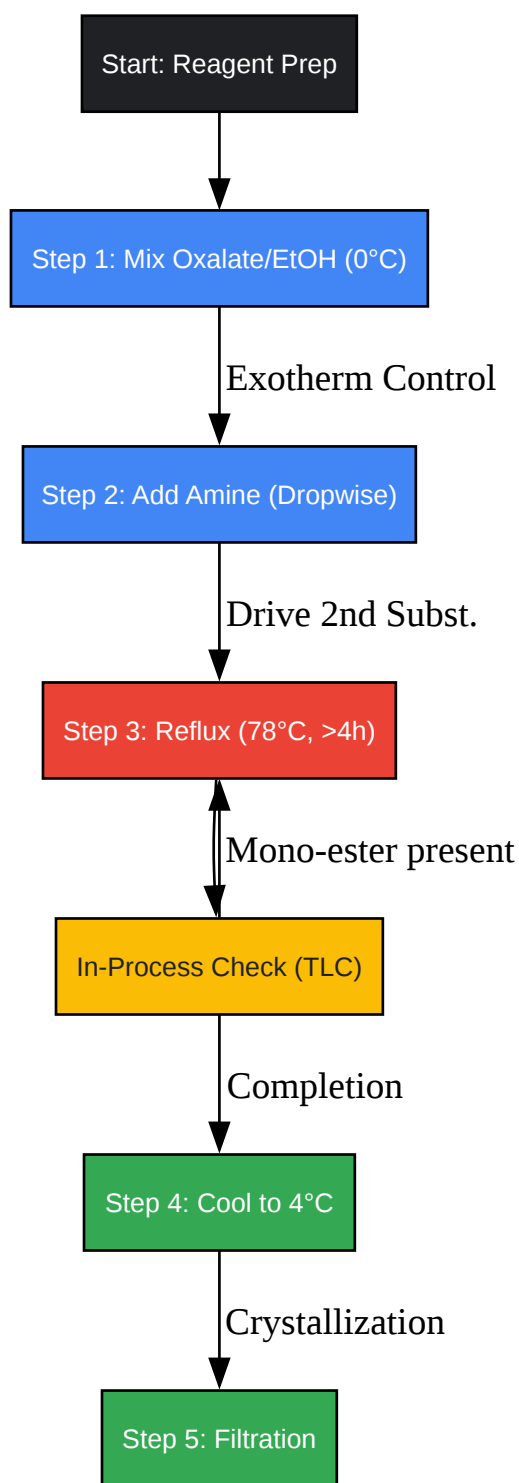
Start: Reagent Prep

Step 1: Mix Oxalate/EtOH (0°C)

Exotherm Control

Step 2: Add Amine (Dropwise)

Drive 2nd Subst.

Step 3: Reflux (78°C, >4h)

Mono-ester present

In-Process Check (TLC)

Completion

Step 4: Cool to 4°C

Crystallization

Step 5: Filtration